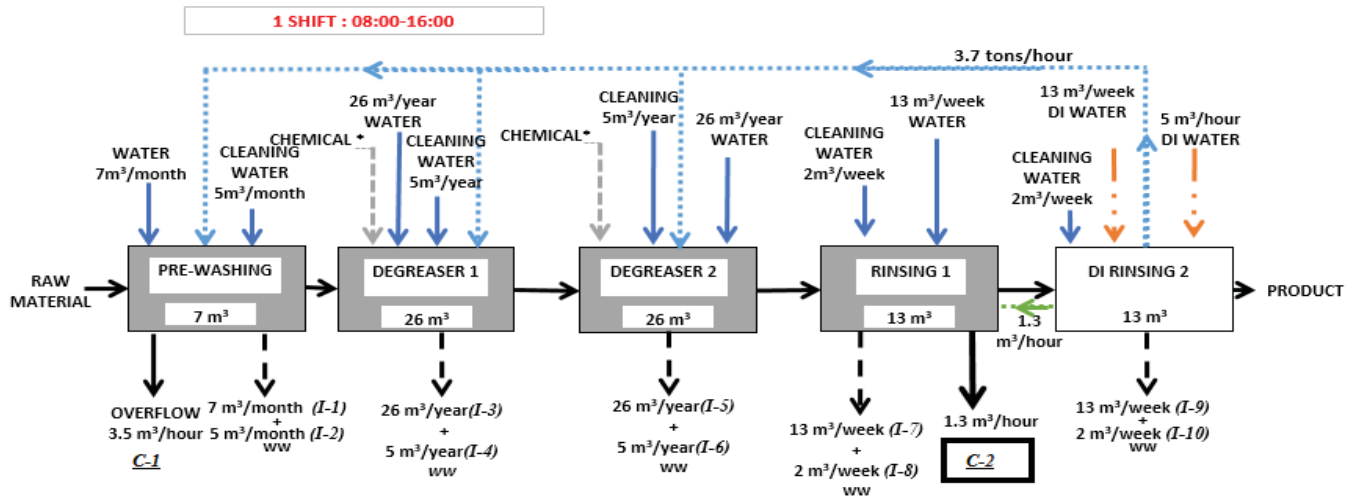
1 SHIFT : 08:00-16:00

3.7 tons/hour

WATER 7m³/month

CLEANING WATER 5m³/month

CHEMICAL

26 m³/year WATER

CLEANING WATER 5m³/year

CHEMICAL

CLEANING 5m³/year

26 m³/year WATER

CLEANING WATER 2m³/week

13 m³/week WATER

CLEANING WATER 2m³/week

13 m³/week DI WATER

5 m³/hour DI WATER

RAW MATERIAL

PRE-WASHING

7 m³

DEGREASER 1

26 m³

DEGREASER 2

26 m³

RINSING 1

13 m³

1.3 m³/hour

DI RINSING 2

13 m³

PRODUCT

OVERFLOW 3.5 m³/hour

C-1

7 m³/month (I-1) + 5 m³/month (I-2) WW

26 m³/year(I-3) + 5 m³/year(I-4) ww

26 m³/year(I-5) + 5 m³/year(I-6) ww

13 m³/week (I-7) + 2 m³/week (I-8) ww

1.3 m³/hour

C-2

13 m³/week (I-9) + 2 m³/week (I-10) ww